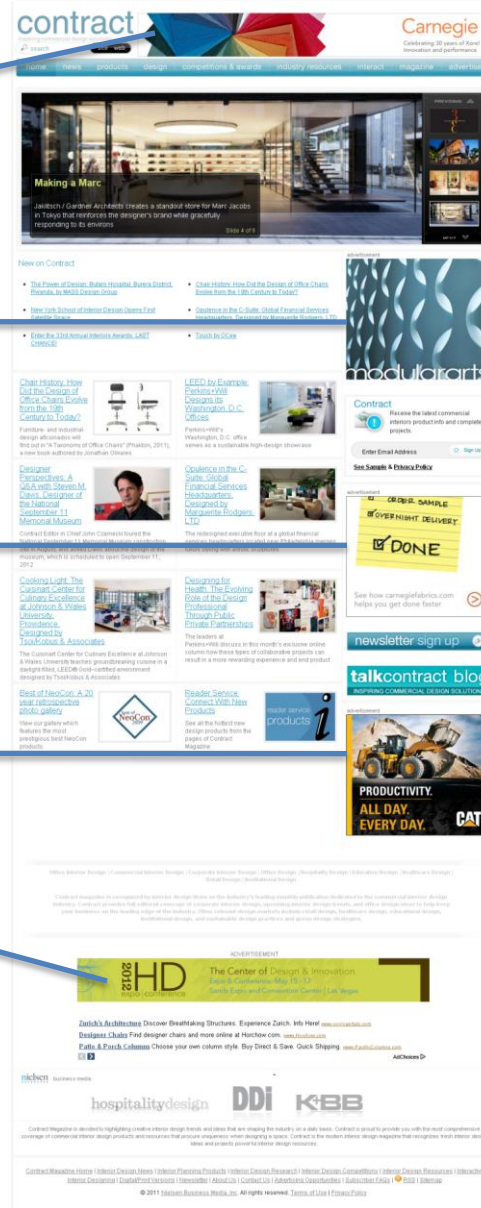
contract

search

Carnegie

Celebrating 30 years of Xorel innovation and performance

home news products design competitions & awards industry resources interact magazine advertise

Making a Marc

Jaklitsch / Gardner Architects creates a standout store for Marc Jacobs in Tokyo that reinforces the designer's brand while gracefully responding to its environs

Slide 4 of 9

New on Contract

The Power of Design: Butaro Hospital, Burera District, Rwanda, by MASS Design Group

Chair History: How Did the Design of Office Chairs Evolve from the 19th Century to Today?

New York School of Interior Design Opens First Satellite Space

Opulence in the C-Suite: Global Financial Services Headquarters, Designed by Marguerite Rodgers, LTD

Enter the 33rd Annual Interiors Awards: LAST CHANCE!

Touch by OCee

Chair History: How Did the Design of Office Chairs Evolve from the 19th Century to Today?

Furniture- and industrial design aficionados will find out in "A Taxonomy of Office Chairs" (Phaidon, 2011), a new book authored by Jonathan Olivares

LEED by Example: Perkins+Will Designs its Washington, D.C. Offices

Perkins+Will's Washington, D.C. office serves as a sustainable high-design showcase

Designer Perspectives: A Q&A with Steven M. Davis, Designer of the National September 11 Memorial Museum

Opulence in the C-Suite: Global Financial Services Headquarters, Designed by Marguerite Rodgers, LTD

Cooking Light: The Cuisinart Center for Culinary Excellence at Johnson & Wales University, Providence, Designed by TsoiKobus & Associates

The Cuisinart Center for Culinary Excellence at Johnson & Wales University teaches groundbreaking cuisine in a daylight-filled, LEED®-Gold-certified environment designed by TsoiKobus & Associates

Designing for Health: The Evolving Role of the Design Professional Through Public Private Partnerships

The leaders at Perkins+Will discuss in this month's exclusive online column how these types of collaborative projects can result in a more rewarding experience and end product

Best of NeoCon: A 20 year retrospective photo gallery

View our gallery which features the most prestigious best NeoCon products

Reader Service: Connect With New Products

See all the hottest new design products from the pages of Contract Magazine.

reader service products

advertisement

modulararts

Contract

Receive the latest commercial interiors product info and complete projects.

Enter Email Address

Sign Up

See Sample & Privacy Policy

advertisement

ORDER SAMPLE
OVERNIGHT DELIVERY
DONE

See how carnegiefabrics.com helps you get done faster

newsletter sign up

talkcontract blog

INSPIRING COMMERCIAL DESIGN SOLUTIONS

advertisement

PRODUCTIVITY.
ALL DAY.
EVERY DAY.

CAT

ADVERTISEMENT

2012 HD expo+conference

The Center of Design & Innovation

Expo & Conference May 15-17

Sands Expo and Convention Center | Las Vegas

Zurich's Architecture Discover Breathtaking Structures. Experience Zurich. Info Here!

Designer Chairs Find designer chairs and more online at Horchow.com.

Patio & Porch Columns Cover your own column style. Buy Direct & Save. Quick Shipping.

AdChoices

nielsen business media

hospitalitydesign

DDi

K+BB

© 2011 Nielsen Business Media, Inc. All rights reserved. Terms of Use | Privacy Policy